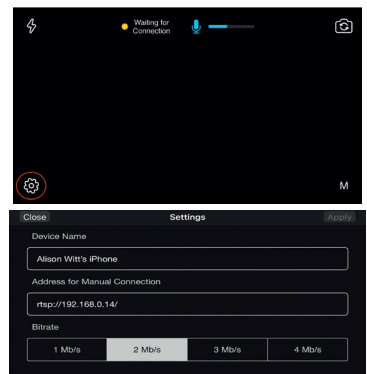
Waiting for Connection

M

Close

Settings

Apply

Device Name

Alison Witt's iPhone

Address for Manual Connection

rtsp://192.168.0.14/

Bitrate

| 1 Mb/s | 2 Mb/s | 3 Mb/s | 4 Mb/s |
|---|---|---|---|